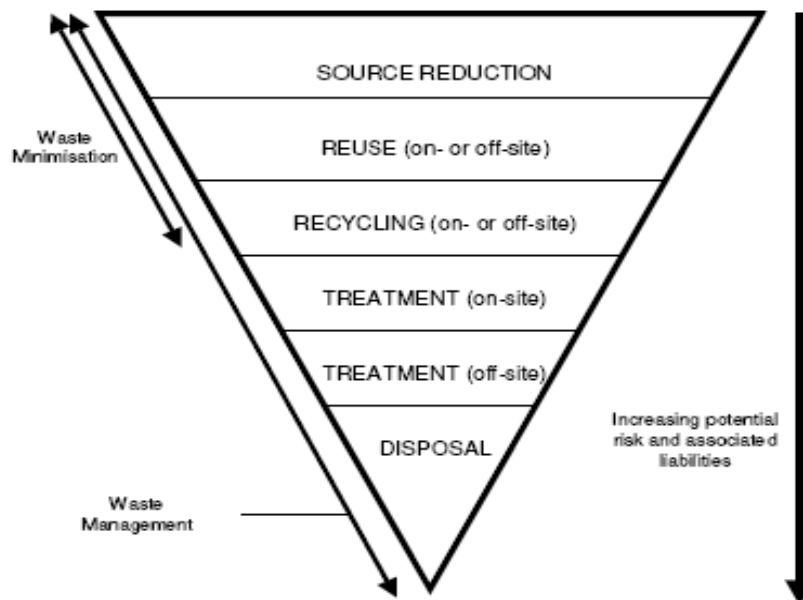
SOURCE REDUCTION

REUSE (on- or off-site)

RECYCLING (on- or off-site)

TREATMENT (on-site)

TREATMENT (off-site)

DISPOSAL

Waste Minimisation

Waste Management

Increasing potential risk and associated liabilities